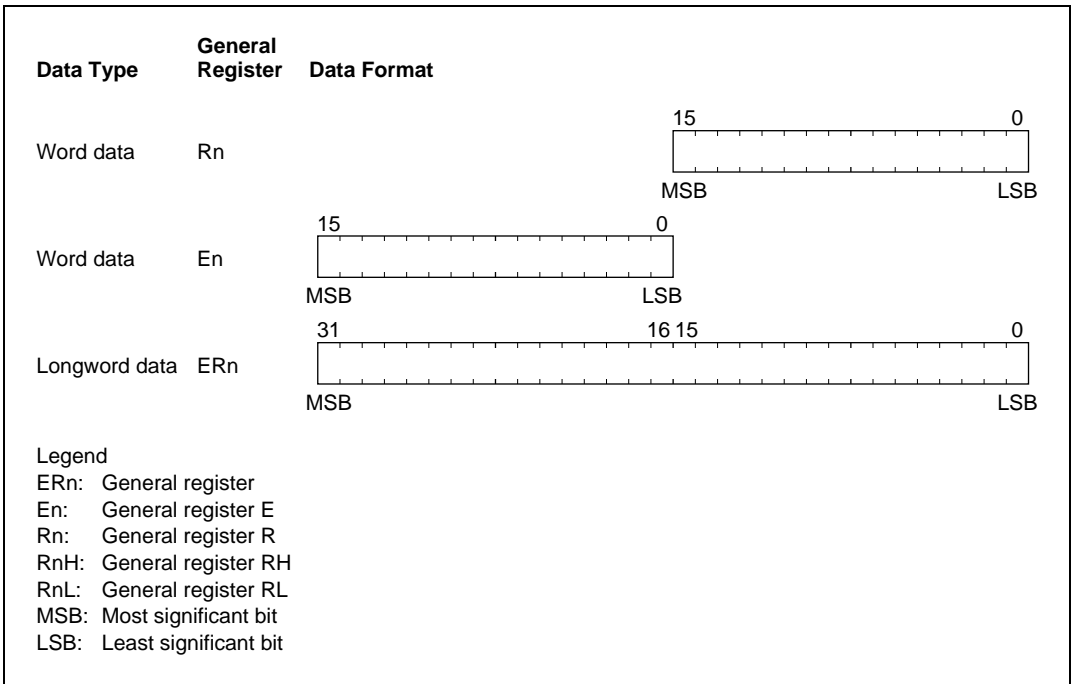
| Data Type | General Register | Data Format |
|---|---|---|
| Word data | Rn | 15 0 MSB LSB |
| Word data | En | 15 0 MSB LSB |
| Longword data | ERn | 31 16 15 0 MSB LSB |

Legend
ERn: General register
En: General register E
Rn: General register R
RnH: General register RH
RnL: General register RL
MSB: Most significant bit
LSB: Least significant bit